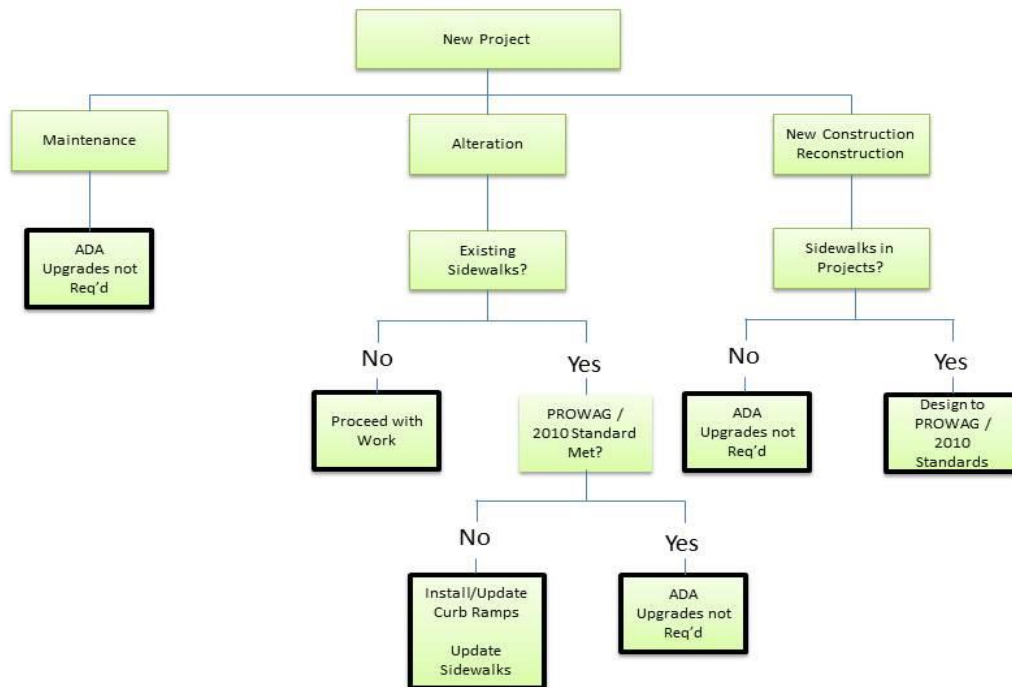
New Project

Maintenance

ADA Upgrades not Req'd

Alteration

Existing Sidewalks?

No

Proceed with Work

Yes

PROWAG / 2010 Standard Met?

No

Install/Update Curb Ramps

Update Sidewalks

Yes

ADA Upgrades not Req'd

New Construction Reconstruction

Sidewalks in Projects?

No

ADA Upgrades not Req'd

Yes

Design to PROWAG / 2010 Standards